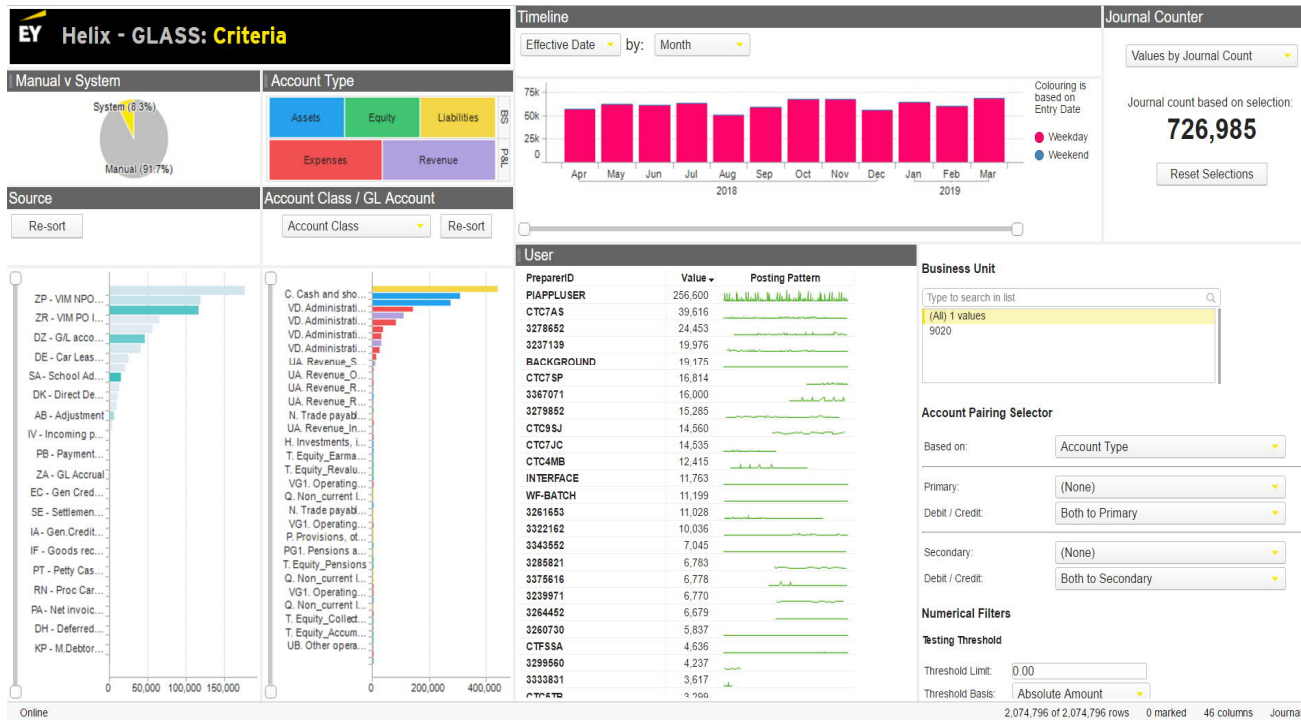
EY Helix - GLASS: Criteria

Timeline

Effective Date by: Month

Journal Counter

Values by Journal Count

Journal count based on selection:

726,985

Reset Selections

Manual v System

System (8.3%)

Manual (91.7%)

Account Type

Assets | Equity | Liabilities | BS

Expenses | Revenue | P&L

75k
50k
25k
0

Apr May Jun Jul Aug Sep Oct Nov Dec Jan Feb Mar
2018 2019

Colouring is based on Entry Date

Weekday
Weekend

Source

Re-sort

Account Class / GL Account

Account Class

Re-sort

ZP - VIM NPO...
ZR - VIM PO I...
DZ - G/L acco...
DE - Car Leas...
SA - School Ad...
DK - Direct De...
AB - Adjustment
IV - Incoming p...
PB - Payment...
ZA - GL Accrual
EC - Gen Cred...
SE - Settlemen...
IA - Gen.Credit...
IF - Goods rec...
PT - Petty Cas...
RN - Proc Car...
PA - Net invoic...
DH - Deferred...
KP - M.Debtor...

0 50,000 100,000 150,000

C. Cash and sho...
VD. Administrati...
VD. Administrati...
VD. Administrati...
VD. Administrati...
UA. Revenue_S...
UA. Revenue_O...
UA. Revenue_R...
UA. Revenue_R...
N. Trade payabl...
UA. Revenue_In...
H. Investments, i...
T. Equity_Earma...
T. Equity_Revalu...
VG1. Operating...
Q. Non_current l...
N. Trade payabl...
VG1. Operating...
P. Provisions, ot...
PG1. Pensions a...
T. Equity_Pensions
Q. Non_current l...
VG1. Operating...
Q. Non_current l...
T. Equity_Collect...
T. Equity_Accum...
UB. Other opera...

0 200,000 400,000

User

| PreparerID | Value | Posting Pattern |
|---|---|---|
| PIAPPLUSER | 256,600 | |
| CTC7AS | 39,616 | |
| 3278652 | 24,453 | |
| 3237139 | 19,976 | |
| BACKGROUND | 19,175 | |
| CTC7SP | 16,814 | |
| 3367071 | 16,000 | |
| 3279852 | 15,285 | |
| CTC9SJ | 14,560 | |
| CTC7JC | 14,535 | |
| CTC4MB | 12,415 | |
| INTERFACE | 11,763 | |
| WF-BATCH | 11,199 | |
| 3261653 | 11,028 | |
| 3322162 | 10,036 | |
| 3343552 | 7,045 | |
| 3285821 | 6,783 | |
| 3375616 | 6,778 | |
| 3239971 | 6,770 | |
| 3264452 | 6,679 | |
| 3260730 | 5,837 | |
| CTFSSA | 4,636 | |
| 3299560 | 4,237 | |
| 3333831 | 3,617 | |
| CTC5TB | 3,299 | |

Business Unit

Type to search in list

(All) 1 values
9020

Account Pairing Selector

Based on: Account Type

Primary: (None)
Debit / Credit: Both to Primary

Secondary: (None)
Debit / Credit: Both to Secondary

Numerical Filters

Testing Threshold

Threshold Limit: 0.00
Threshold Basis: Absolute Amount

Online

2,074,796 of 2,074,796 rows 0 marked 46 columns Journal